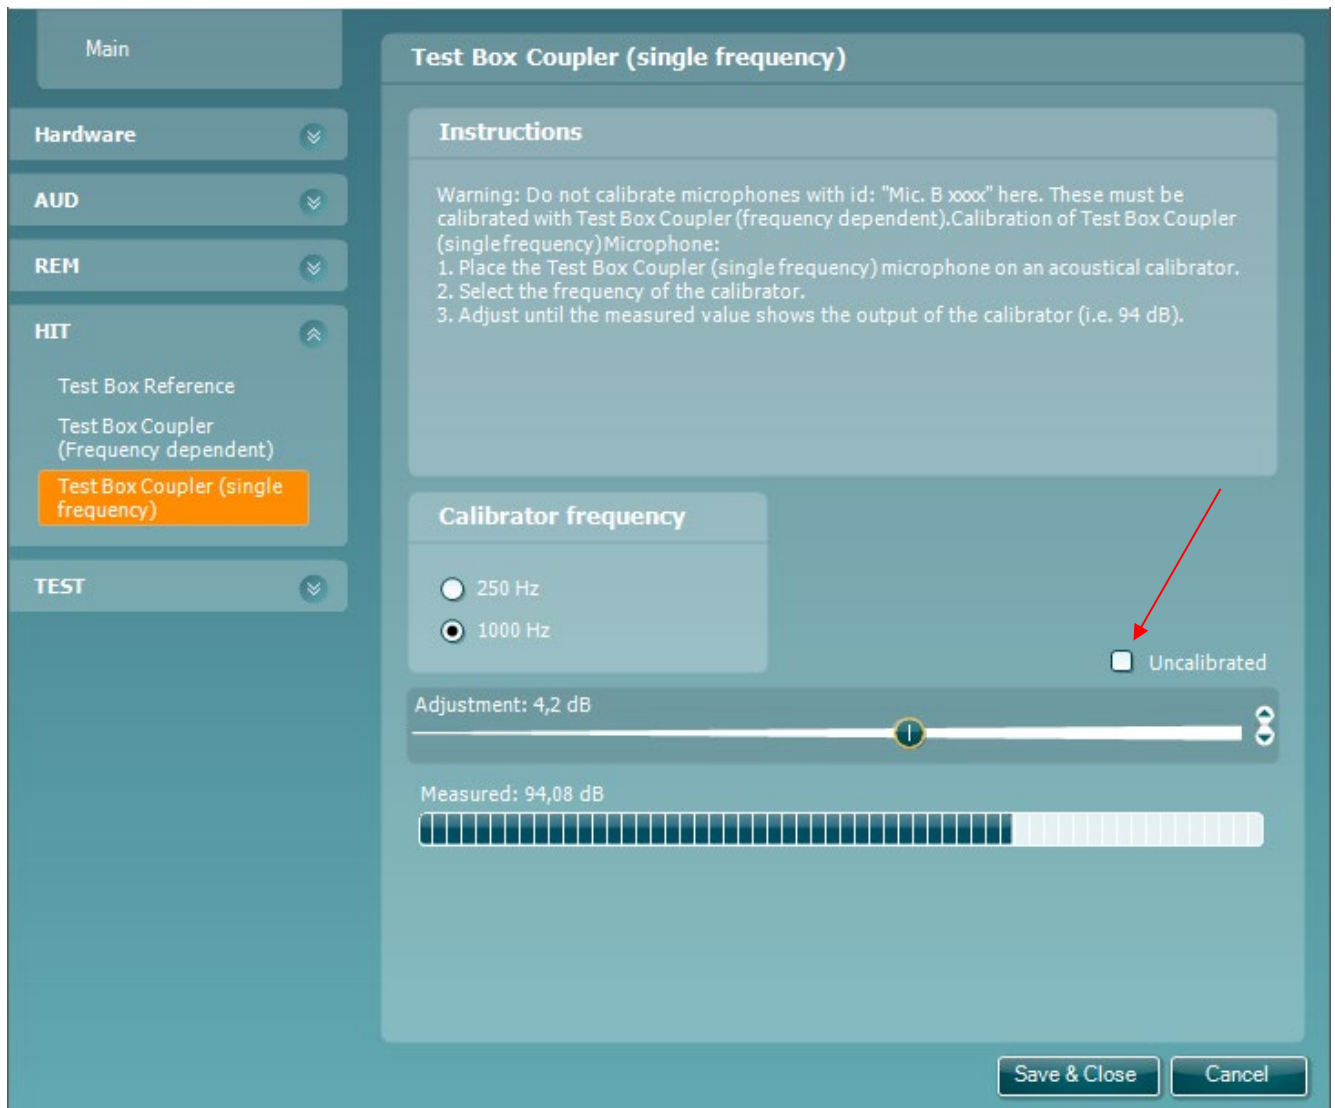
Main

Hardware

AUD

REM

HIT

Test Box Reference

Test Box Coupler (Frequency dependent)

Test Box Coupler (single frequency)

TEST

Test Box Coupler (single frequency)

Instructions

Warning: Do not calibrate microphones with id: "Mic. B xxxx" here. These must be calibrated with Test Box Coupler (frequency dependent).Calibration of Test Box Coupler (single frequency) Microphone:
1. Place the Test Box Coupler (single frequency) microphone on an acoustical calibrator.
2. Select the frequency of the calibrator.
3. Adjust until the measured value shows the output of the calibrator (i.e. 94 dB).

Calibrator frequency

250 Hz

1000 Hz

Uncalibrated

Adjustment: 4,2 dB

Measured: 94,08 dB

Save & Close

Cancel